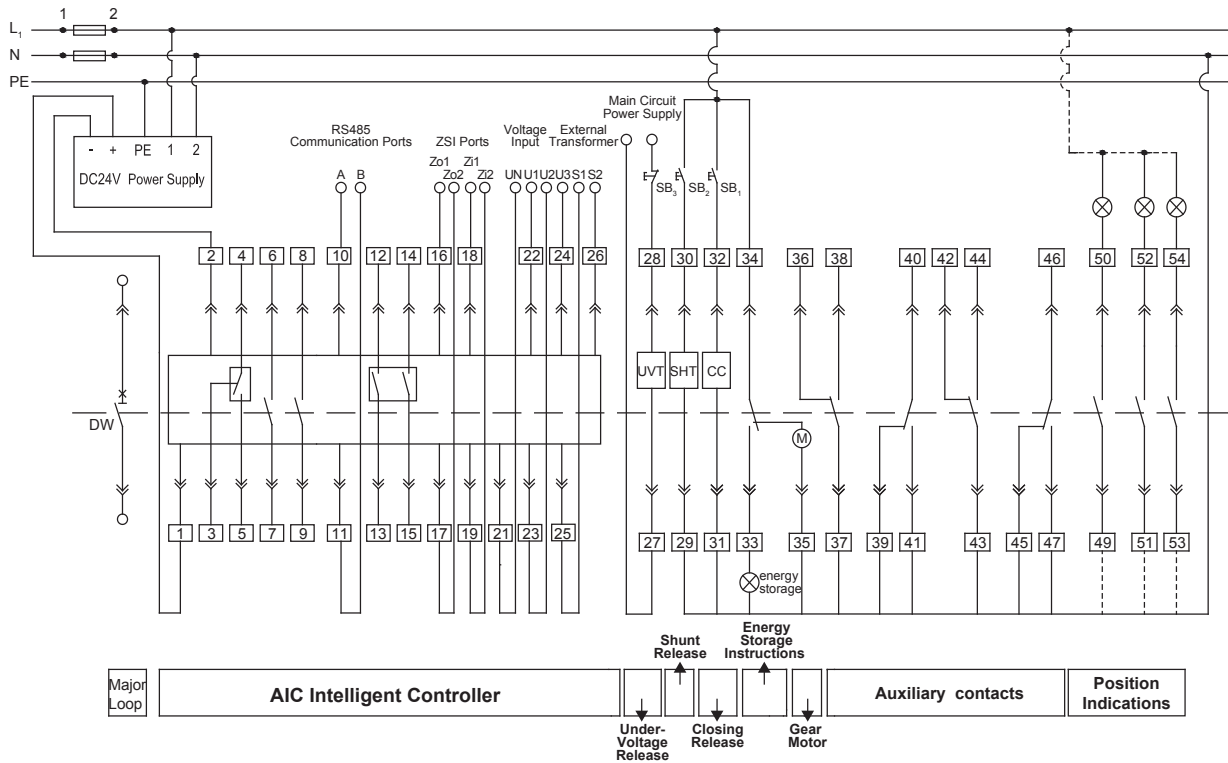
1 2
$L_1$
N
PE

- + PE 1 2
DC24V Power Supply

RS485 Communication Ports
A B

ZSI Ports
Zo1 Zi1
Zo2 Zi2

Voltage Input
UN U1 U2 U3

External Transformer
S1 S2

Main Circuit Power Supply

$SB_3$ $SB_2$ $SB_1$

2 4 6 8 10 12 14 16 18 22 24 26 28 30 32 34 36 38 40 42 44 46 50 52 54

UVT SHT CC

M

DW

1 3 5 7 9 11 13 15 17 19 21 23 25 27 29 31 33 35 37 39 41 43 45 47 49 51 53

energy storage

Major Loop
AIC Intelligent Controller
Under-Voltage Release
Shunt Release
Closing Release
Energy Storage Instructions
Gear Motor
Auxiliary contacts
Position Indications